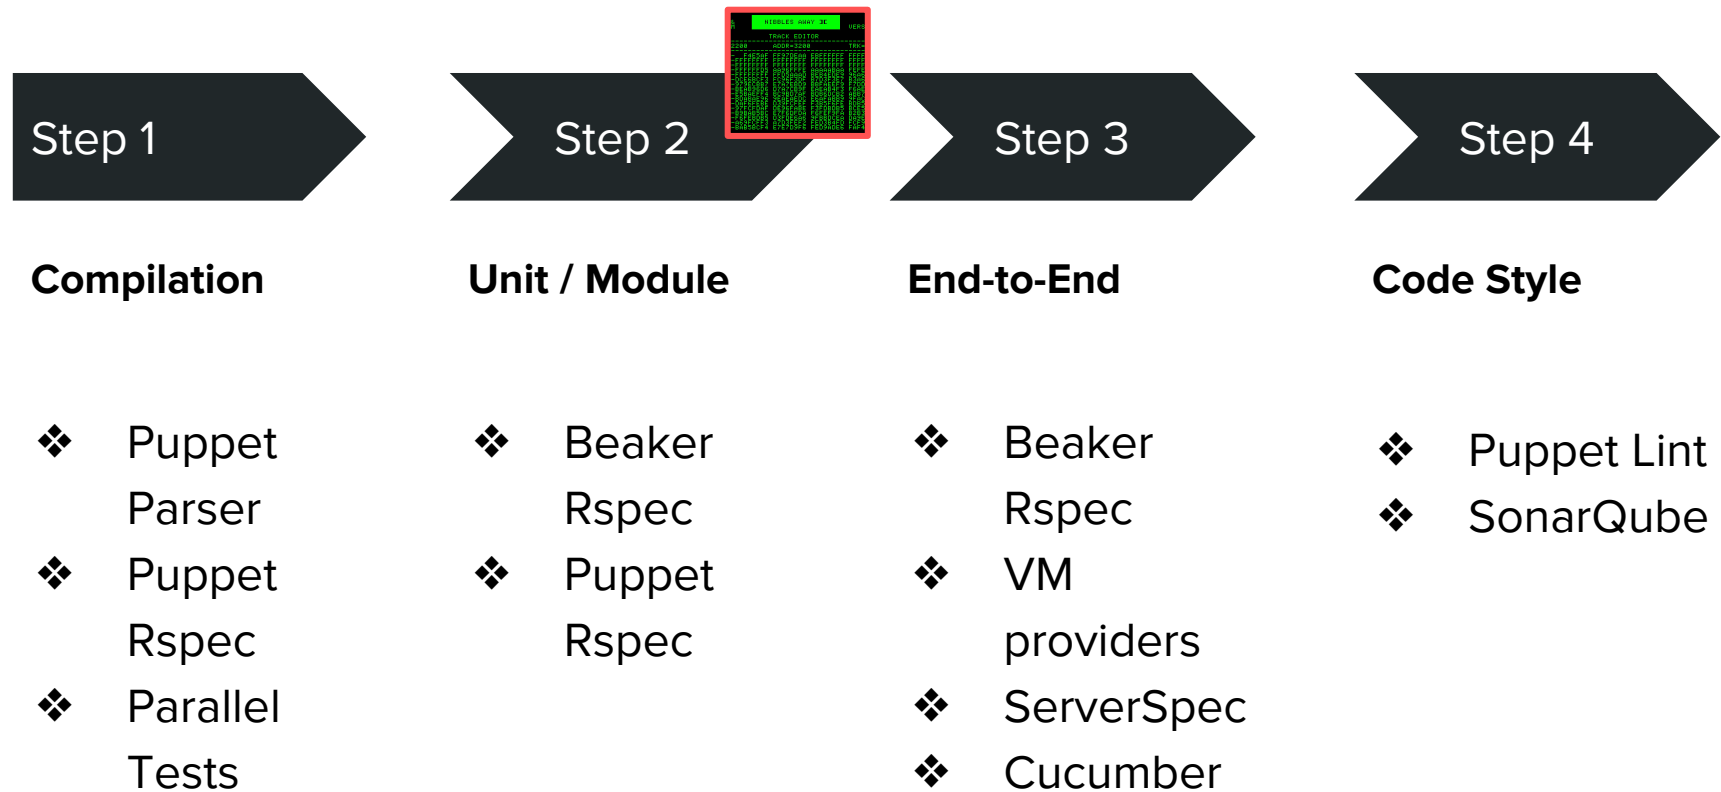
Step 1

Compilation

❖ Puppet Parser
❖ Puppet Rspec
❖ Parallel Tests

Step 2

Unit / Module

❖ Beaker Rspec
❖ Puppet Rspec

Step 3

End-to-End

❖ Beaker Rspec
❖ VM providers
❖ ServerSpec
❖ Cucumber

Step 4

Code Style

❖ Puppet Lint
❖ SonarQube